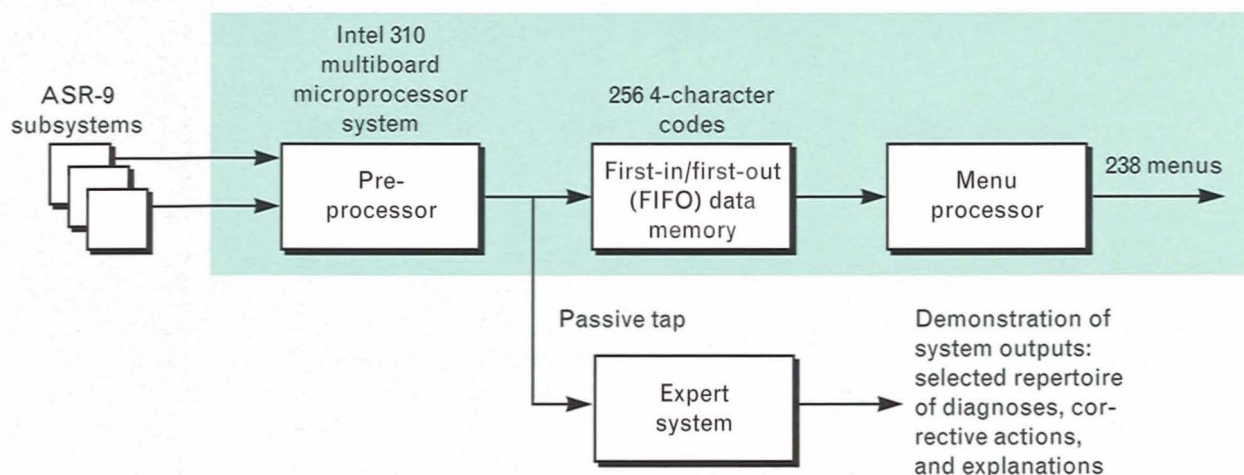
ASR-9 subsystems

Intel 310 multiboard microprocessor system

Preprocessor

256 4-character codes

First-in/first-out (FIFO) data memory

Menu processor

238 menus

Passive tap

Expert system

Demonstration of system outputs: selected repertoire of diagnoses, corrective actions, and explanations